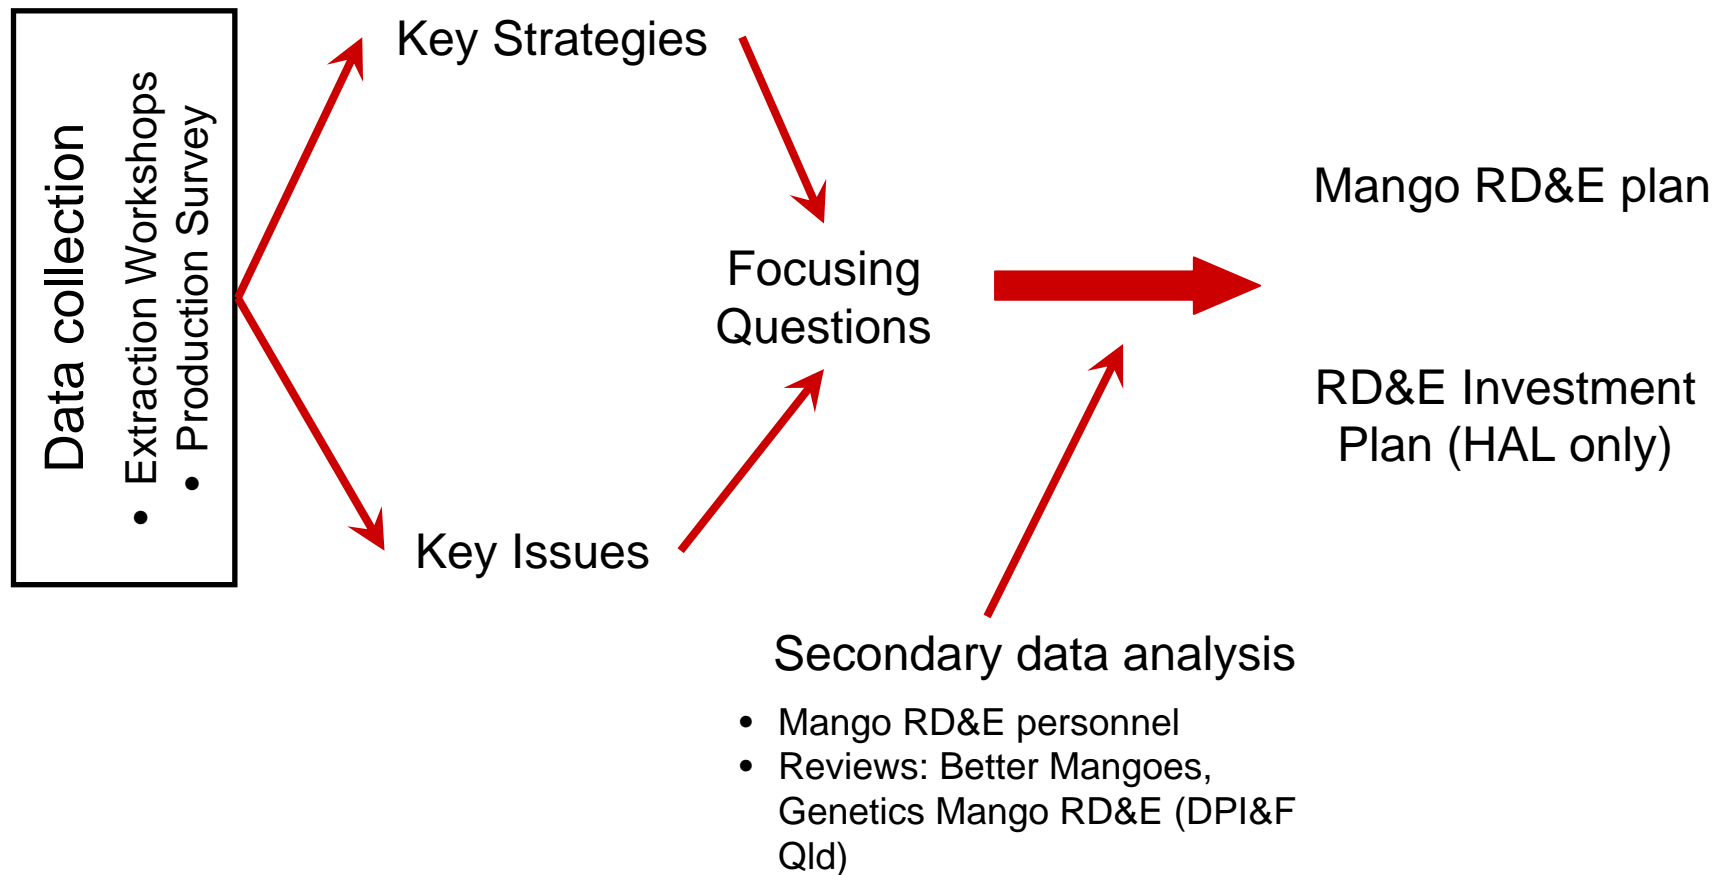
Data collection

- Extraction Workshops
- Production Survey

Key Strategies

Key Issues

Focusing Questions

Mango RD&E plan

RD&E Investment Plan (HAL only)

Secondary data analysis

- Mango RD&E personnel
- Reviews: Better Mangoes, Genetics Mango RD&E (DPI&F Qld)